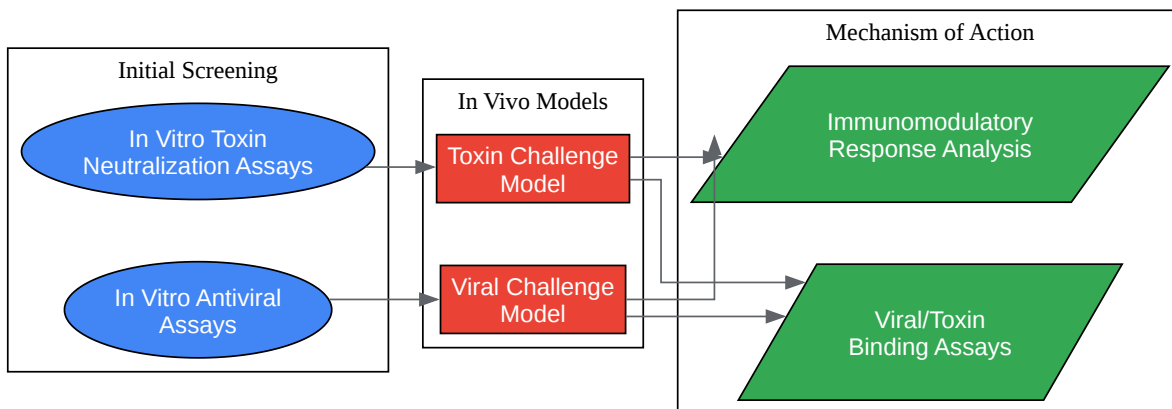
Initial Screening

In Vitro Toxin Neutralization Assays

In Vitro Antiviral Assays

In Vivo Models

Toxin Challenge Model

Viral Challenge Model

Mechanism of Action

Immunomodulatory Response Analysis

Viral/Toxin Binding Assays